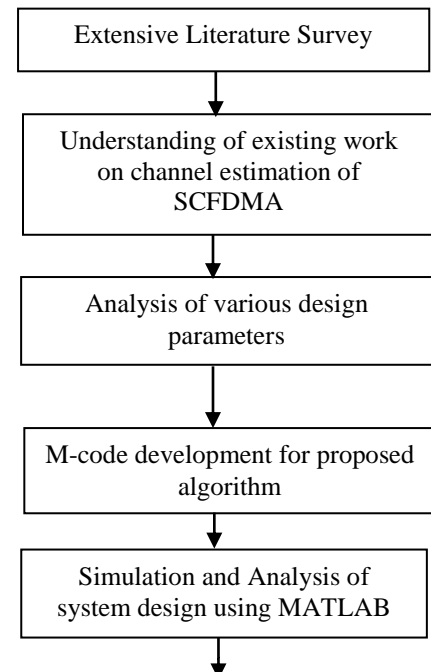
Extensive Literature Survey

Understanding of existing work on channel estimation of SCFDMA

Analysis of various design parameters

M-code development for proposed algorithm

Simulation and Analysis of system design using MATLAB